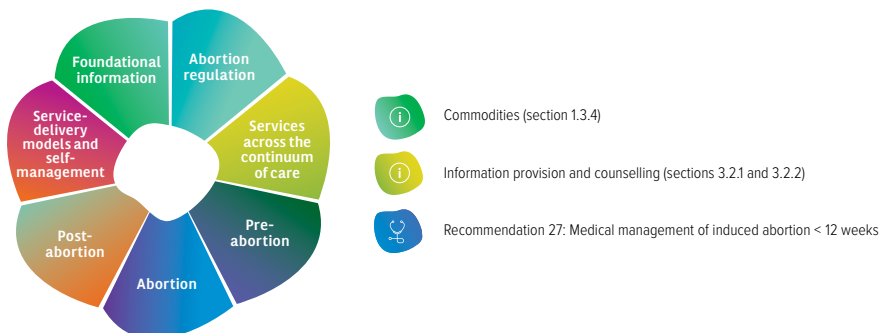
Foundational information

Abortion regulation

Services across the continuum of care

Pre-abortion

Abortion

Post-abortion

Service-delivery models and self-management

Commodities (section 1.3.4)

Information provision and counselling (sections 3.2.1 and 3.2.2)

Recommendation 27: Medical management of induced abortion < 12 weeks